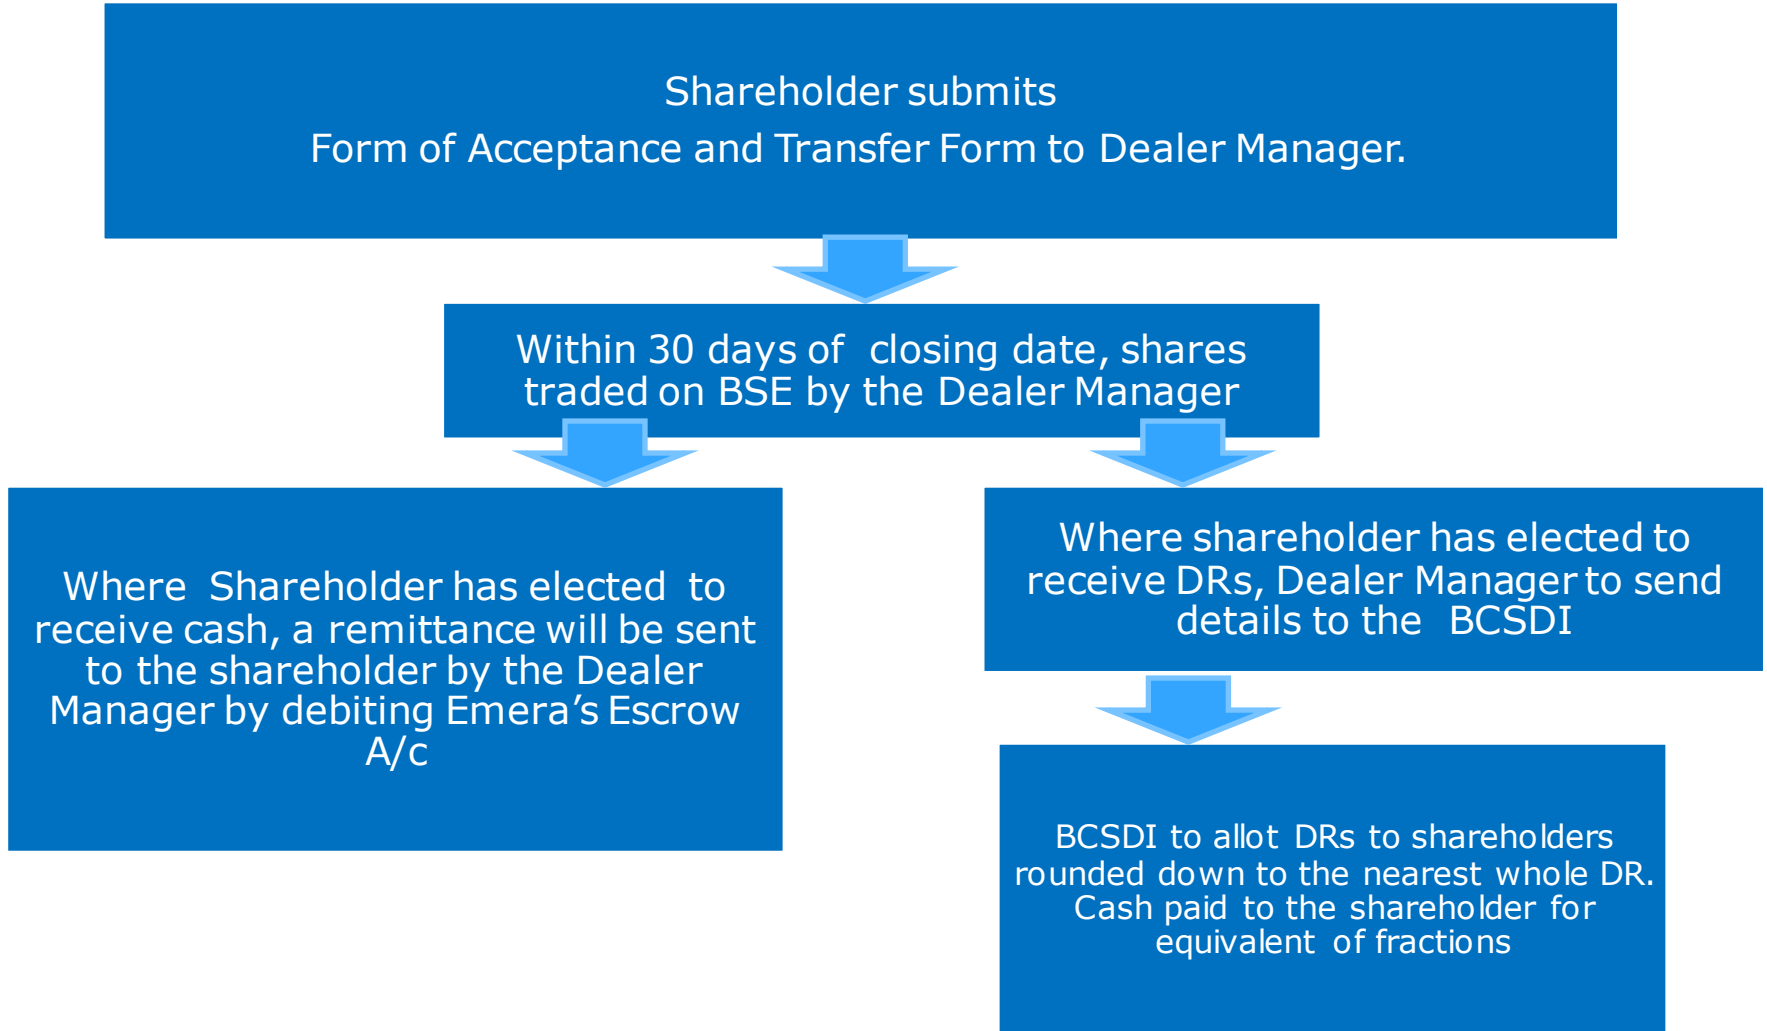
Shareholder submits
Form of Acceptance and Transfer Form to Dealer Manager.

Within 30 days of closing date, shares traded on BSE by the Dealer Manager

Where Shareholder has elected to receive cash, a remittance will be sent to the shareholder by the Dealer Manager by debiting Emera’s Escrow A/c

Where shareholder has elected to receive DRs, Dealer Manager to send details to the BCSDI

BCSDI to allot DRs to shareholders rounded down to the nearest whole DR. Cash paid to the shareholder for equivalent of fractions